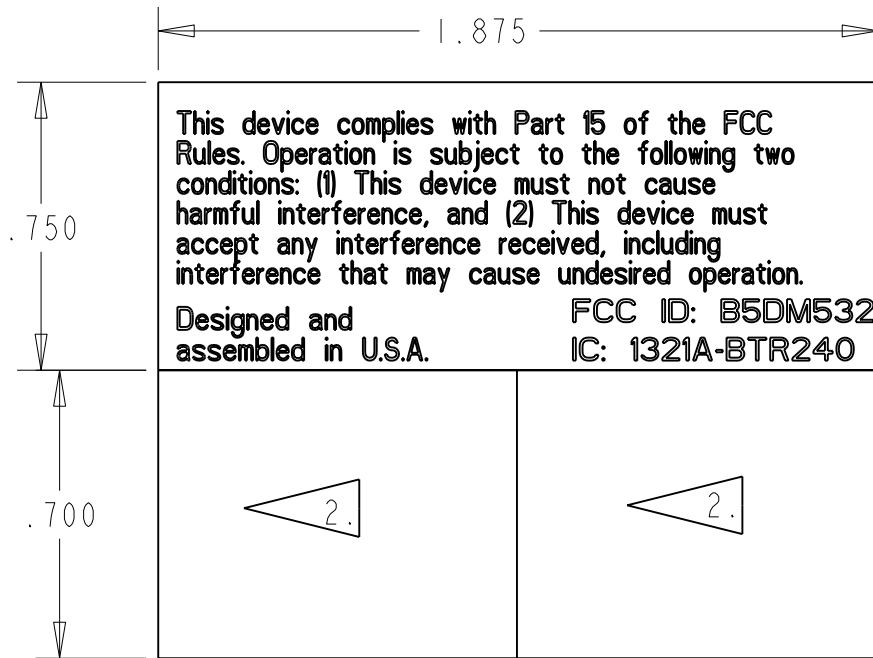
1.875

.750

This device complies with Part 15 of the FCC Rules. Operation is subject to the following two conditions: (1) This device must not cause harmful interference, and (2) This device must accept any interference received, including interference that may cause undesired operation.

Designed and assembled in U.S.A.

FCC ID: B5DM532
IC: 1321A-BTR240

.700

2.

2.